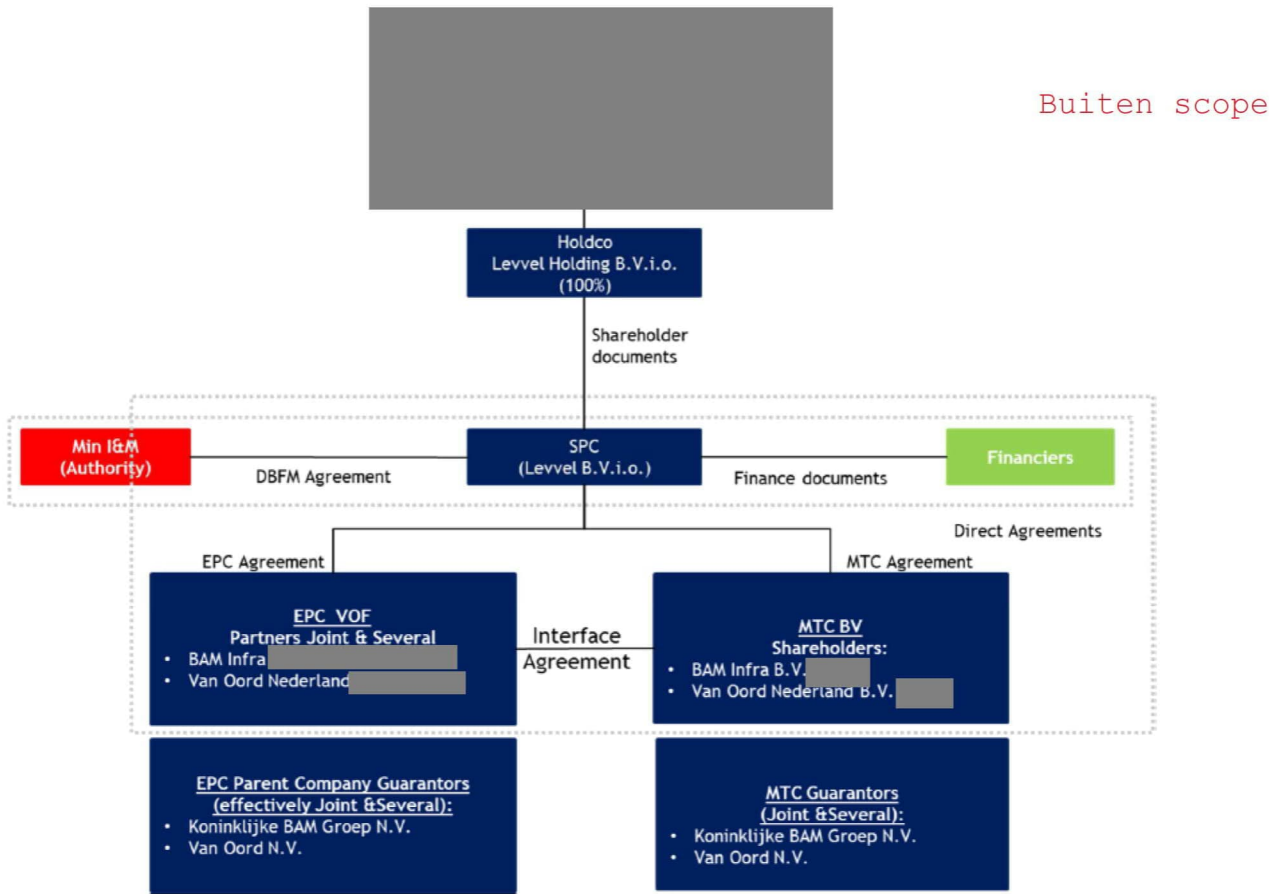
Buiten scope

Holdco
Levvel Holding B.V.i.o.
(100%)

Shareholder documents

Min I&M
(Authority)

DBFM Agreement

SPC
(Levvel B.V.i.o.)

Finance documents

Financiers

Direct Agreements

EPC Agreement

MTC Agreement

EPC VOF
Partners Joint & Several
• BAM Infra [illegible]
• Van Oord Nederland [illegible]

Interface Agreement

MTC BV
Shareholders:
• BAM Infra B.V. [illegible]
• Van Oord Nederland B.V. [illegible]

EPC Parent Company Guarantors
(effectively Joint &Several):
• Koninklijke BAM Groep N.V.
• Van Oord N.V.

MTC Guarantors
(Joint &Several):
• Koninklijke BAM Groep N.V.
• Van Oord N.V.